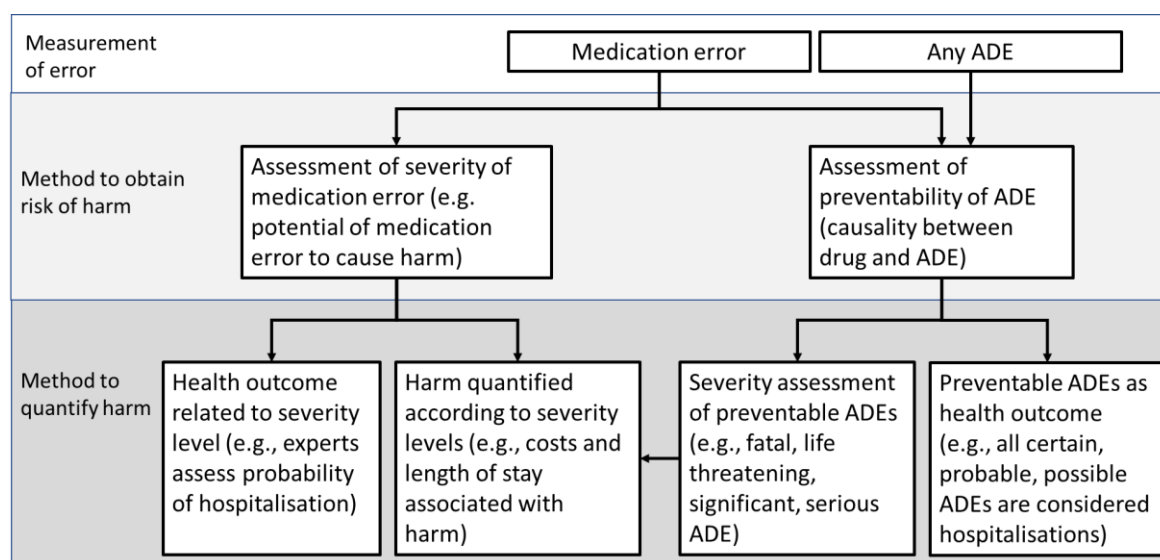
Measurement of error

Medication error

Any ADE

Method to obtain risk of harm

Assessment of severity of medication error (e.g. potential of medication error to cause harm)

Assessment of preventability of ADE (causality between drug and ADE)

Method to quantify harm

Health outcome related to severity level (e.g., experts assess probability of hospitalisation)

Harm quantified according to severity levels (e.g., costs and length of stay associated with harm)

Severity assessment of preventable ADEs (e.g., fatal, life threatening, significant, serious ADE)

Preventable ADEs as health outcome (e.g., all certain, probable, possible ADEs are considered hospitalisations)